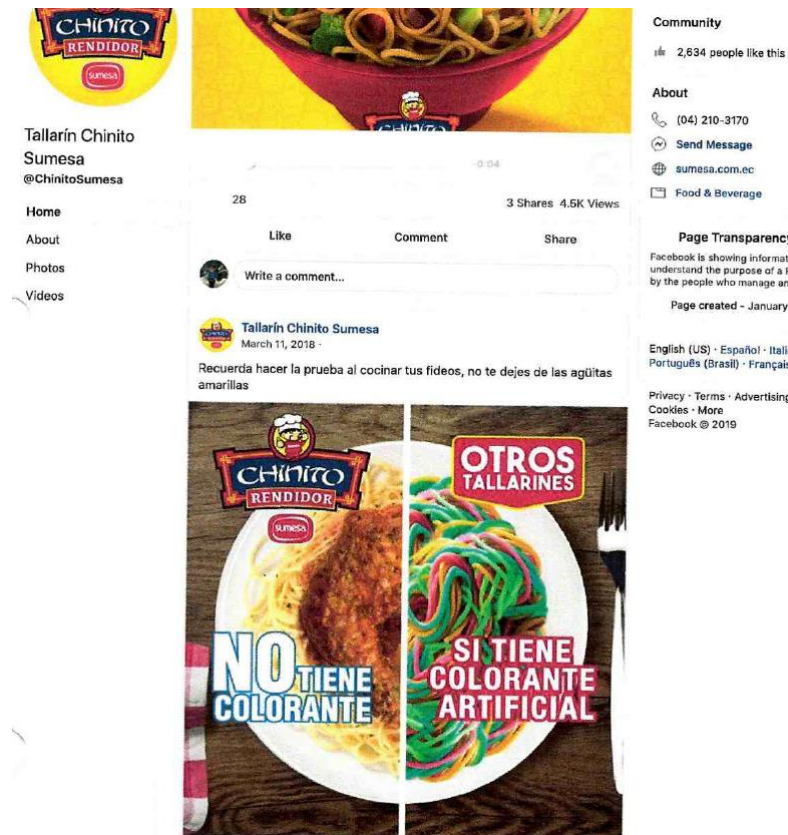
CHINITO RENDIDOR
sumesa

Tallarín Chinito Sumesa
@ChinitoSumesa

Home
About
Photos
Videos

CHINITO

0:04

28
3 Shares 4.5K Views

Like
Comment
Share

Write a comment...

Tallarín Chinito Sumesa
March 11, 2018 ·

Recuerda hacer la prueba al cocinar tus fideos, no te dejes de las agüitas amarillas

CHINITO RENDIDOR
sumesa

NO TIENE COLORANTE

OTROS TALLARINES

SI TIENE COLORANTE ARTIFICIAL

Community
2,634 people like this

About
(04) 210-3170
Send Message
sumesa.com.ec
Food & Beverage

Page Transparency
Facebook is showing informat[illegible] understand the purpose of a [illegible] by the people who manage an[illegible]

Page created - January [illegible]

English (US) · Español · Itali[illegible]
Português (Brasil) · Françai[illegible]

Privacy · Terms · Advertising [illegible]
Cookies · More
Facebook © 2019